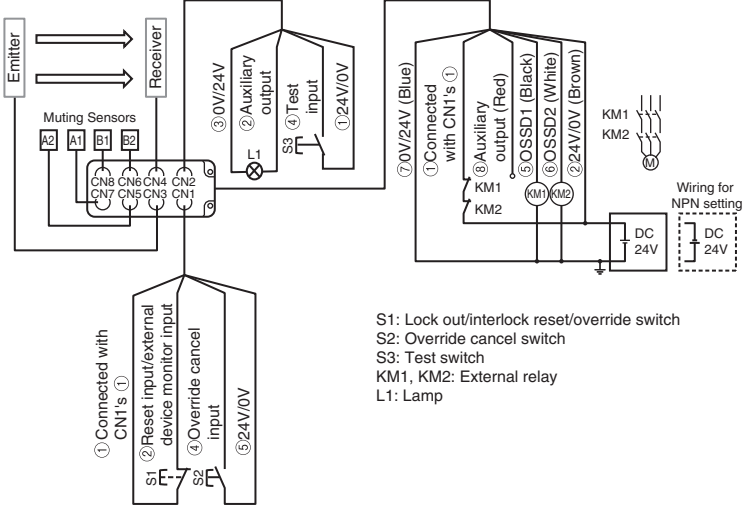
Emitter

Receiver

Muting Sensors

A2 A1 B1 B2

CN8 CN6 CN4 CN2
CN7 CN5 CN3 CN1

③0V/24V
②Auxiliary output
④Test input
①24V/0V

S3

L1

⑦0V/24V (Blue)
①Connected with CN1's ①
⑧Auxiliary output (Red)
⑤OSSD1 (Black)
⑥OSSD2 (White)
②24V/0V (Brown)

KM1
KM2

KM1 KM2

KM1
KM2

M

DC 24V

Wiring for NPN setting

DC 24V

①Connected with CN1's ①
②Reset input/external device monitor input
④Override cancel input
⑤24V/0V

S1
S2

S1: Lock out/interlock reset/override switch
S2: Override cancel switch
S3: Test switch
KM1, KM2: External relay
L1: Lamp